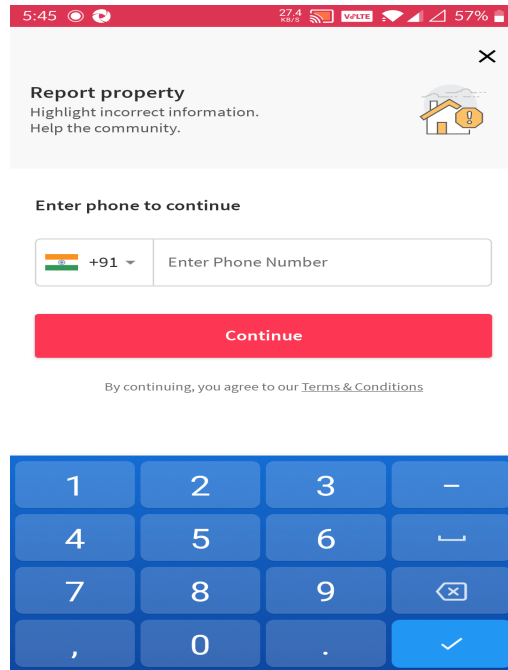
5:45 27.4 KB/S VoLTE 57%

×

Report property
Highlight incorrect information.
Help the community.

Enter phone to continue

+91 Enter Phone Number

Continue

By continuing, you agree to our Terms & Conditions

1 2 3 –
4 5 6
7 8 9
, 0 .